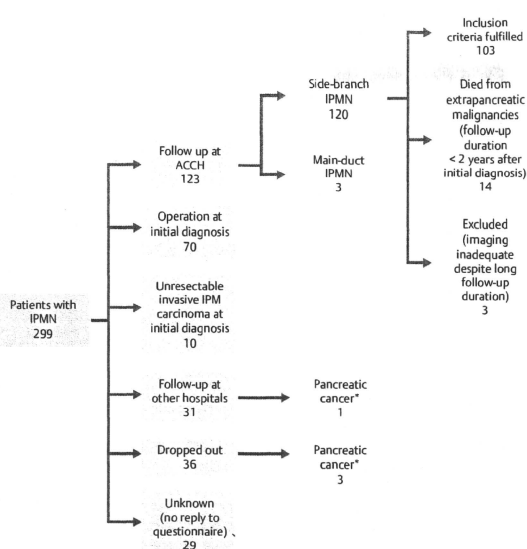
Patients with IPMN 299

Follow up at ACCH 123

Side-branch IPMN 120

Inclusion criteria fulfilled 103

Died from extrapancreatic malignancies (follow-up duration < 2 years after initial diagnosis) 14

Excluded (imaging inadequate despite long follow-up duration) 3

Main-duct IPMN 3

Operation at initial diagnosis 70

Unresectable invasive IPM carcinoma at initial diagnosis 10

Follow-up at other hospitals 31

Pancreatic cancer* 1

Dropped out 36

Pancreatic cancer* 3

Unknown (no reply to questionnaire) 29